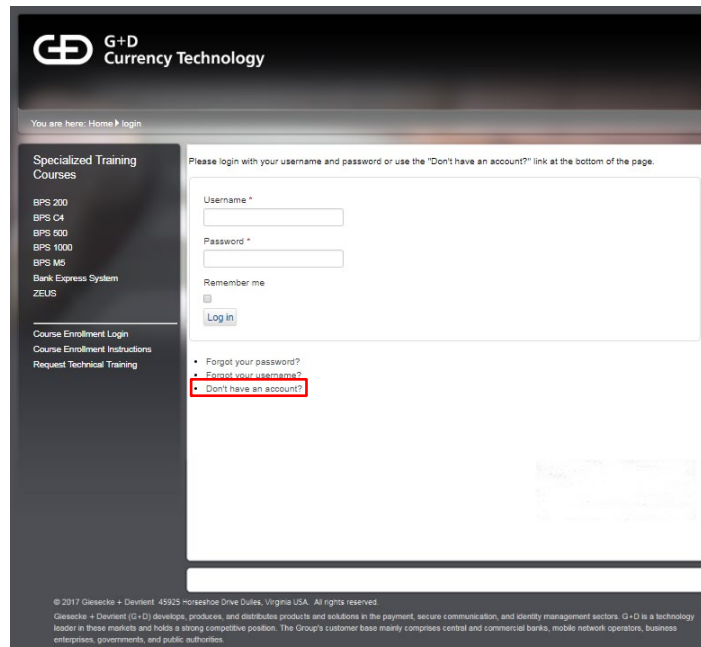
G+D
Currency Technology

You are here: Home ▸ login

Specialized Training Courses

BPS 200
BPS C4
BPS 600
BPS 1000
BPS M5
Bank Express System
ZEUS

Course Enrollment Login
Course Enrollment Instructions
Request Technical Training

Please login with your username and password or use the "Don't have an account?" link at the bottom of the page.

Username *

Password *

Remember me

Log in

• Forgot your password?
• Forgot your username?
• Don't have an account?

© 2017 Giesecke + Devrient 45925 Horseshoe Drive Dulles, Virginia USA. All rights reserved.
Giesecke + Devrient (G+D) develops, produces, and distributes products and solutions in the payment, secure communication, and identity management sectors. G+D is a technology leader in these markets and holds a strong competitive position. The Group's customer base mainly comprises central and commercial banks, mobile network operators, business enterprises, governments, and public authorities.